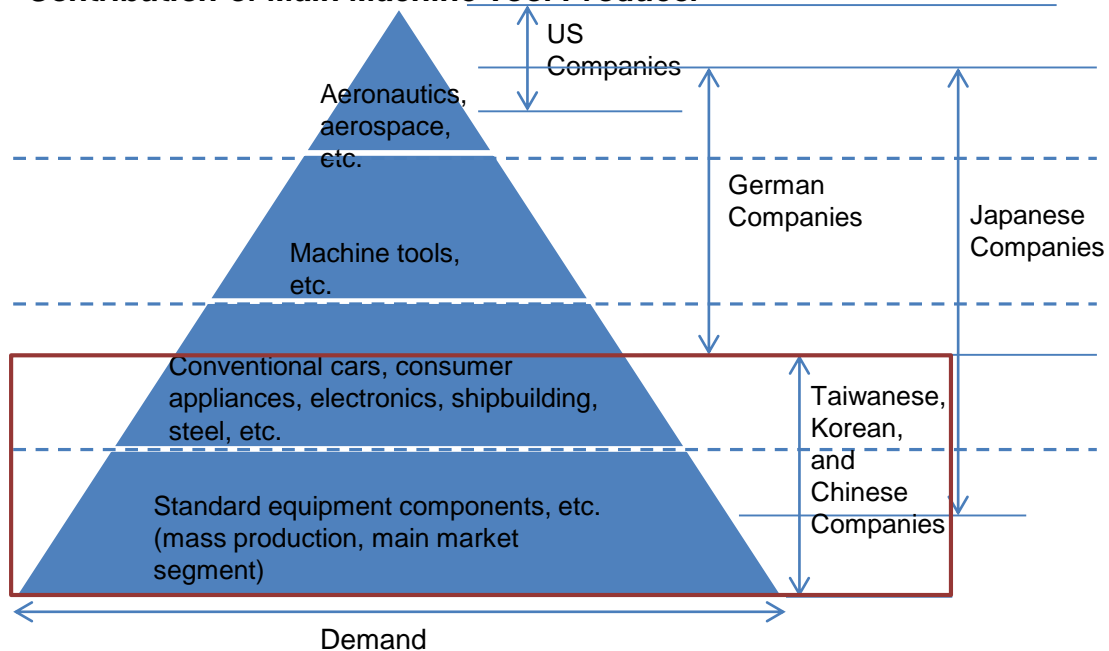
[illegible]

US Companies

Aeronautics, aerospace, etc.

German Companies

Japanese Companies

Machine tools, etc.

Conventional cars, consumer appliances, electronics, shipbuilding, steel, etc.

Taiwanese, Korean, and Chinese Companies

Standard equipment components, etc. (mass production, main market segment)

Demand